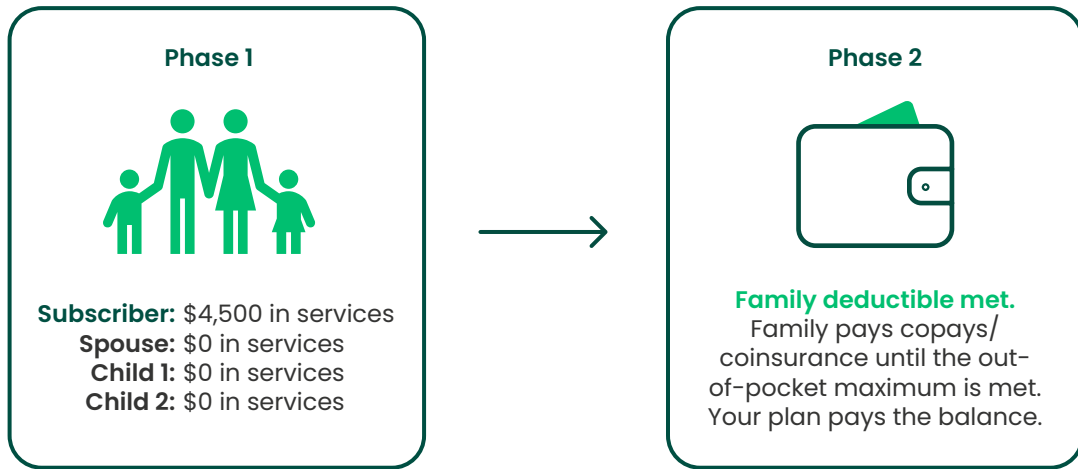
Phase 1

Subscriber: $4,500 in services
Spouse: $0 in services
Child 1: $0 in services
Child 2: $0 in services

Phase 2

Family deductible met.
Family pays copays/ coinsurance until the out-of-pocket maximum is met. Your plan pays the balance.